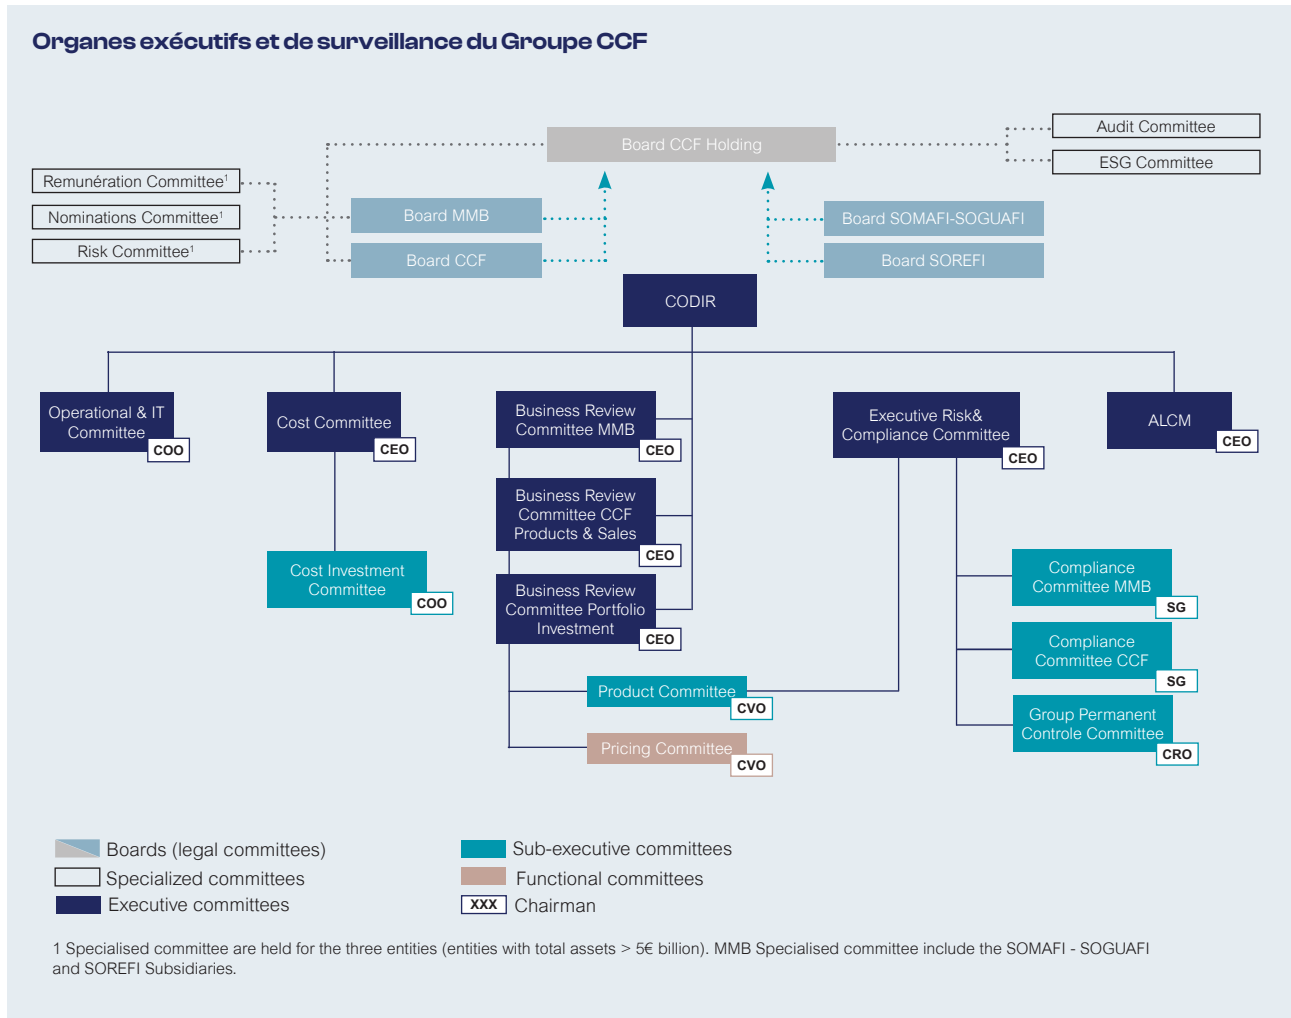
Organes exécutifs et de surveillance du Groupe CCF

Board CCF Holding

Audit Committee

ESG Committee

Remunération Committee¹

Nominations Committee¹

Risk Committee¹

Board MMB

Board CCF

Board SOMAFI-SOGUAFI

Board SOREFI

CODIR

Operational & IT Committee
COO

Cost Committee
CEO

Cost Investment Committee
COO

Business Review Committee MMB
CEO

Business Review Committee CCF Products & Sales
CEO

Business Review Committee Portfolio Investment
CEO

Product Committee
CVO

Pricing Committee
CVO

Executive Risk& Compliance Committee
CEO

ALCM
CEO

Compliance Committee MMB
SG

Compliance Committee CCF
SG

Group Permanent Controle Committee
CRO

Boards (legal committees)
Specialized committees
Executive committees
Sub-executive committees
Functional committees
XXX Chairman

1 Specialised committee are held for the three entities (entities with total assets > 5€ billion). MMB Specialised committee include the SOMAFI - SOGUAFI and SOREFI Subsidiaries.